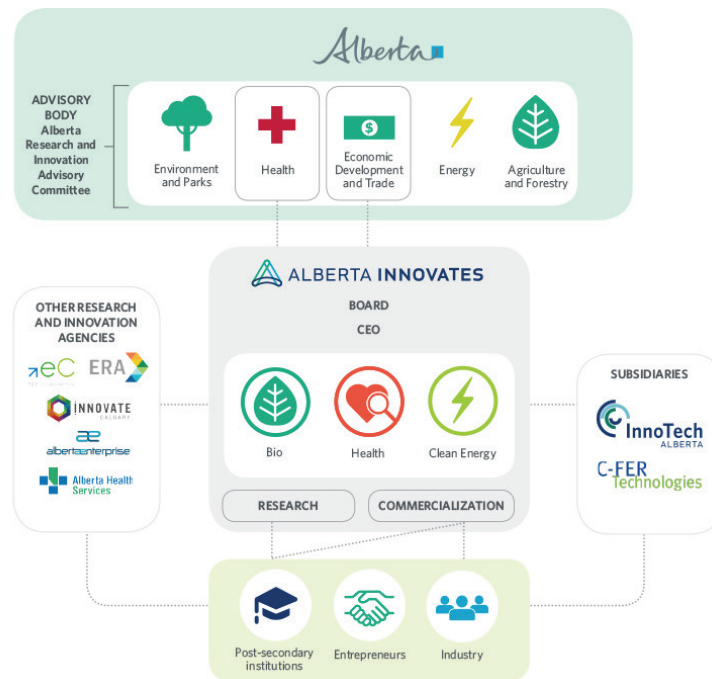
Alberta

ADVISORY BODY
Alberta Research and Innovation Advisory Committee

Environment and Parks

Health

Economic Development and Trade

Energy

Agriculture and Forestry

ALBERTA INNOVATES

BOARD

CEO

Bio

Health

Clean Energy

RESEARCH

COMMERCIALIZATION

OTHER RESEARCH AND INNOVATION AGENCIES

eC

ERA

INNOVATE CALGARY

albertaenterprise

Alberta Health Services

SUBSIDIARIES

InnoTech ALBERTA

C-FER Technologies

Post-secondary institutions

Entrepreneurs

Industry